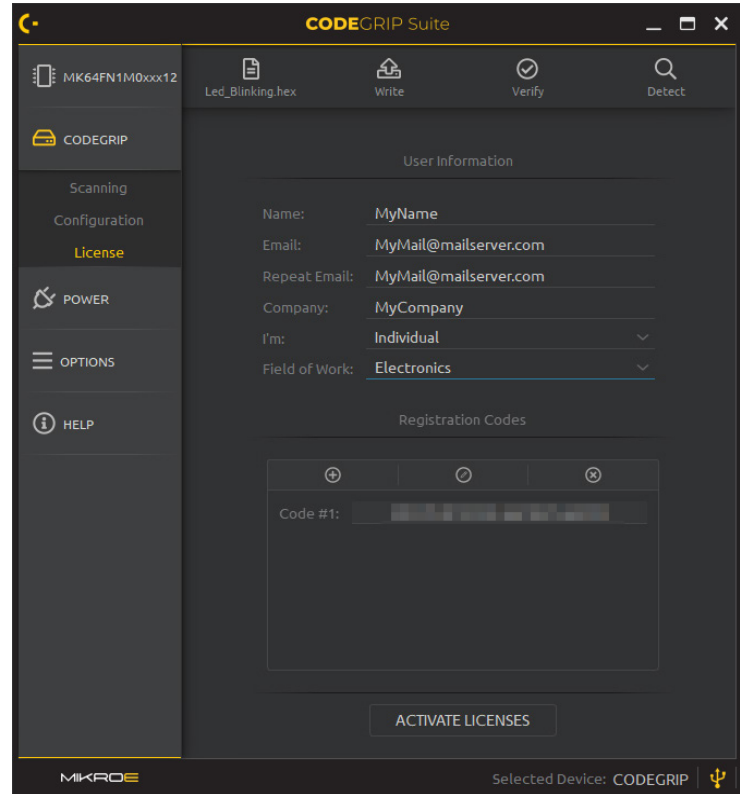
CODEGRIP Suite

MK64FN1M0xxx12

Led_Blinking.hex

Write

Verify

Detect

CODEGRIP

Scanning

Configuration

License

POWER

OPTIONS

HELP

User Information

Name: MyName

Email: MyMail@mailserver.com

Repeat Email: MyMail@mailserver.com

Company: MyCompany

I'm: Individual

Field of Work: Electronics

Registration Codes

Code #1: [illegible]

ACTIVATE LICENSES

MIKROE

Selected Device: CODEGRIP